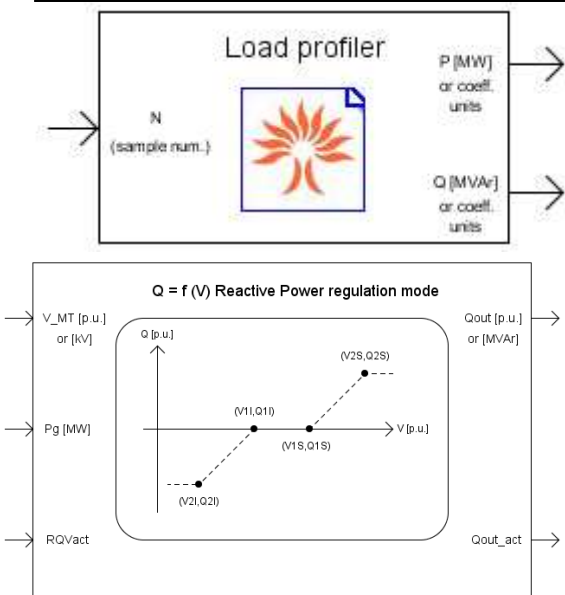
Load profiler

N
(sample num.)

P [MW]
or coeff.
units

Q [MVAr]
or coeff.
units

Q = f (V) Reactive Power regulation mode

V_MT [p.u.]
or [kV]

Pg [MW]

RQVact

Qout [p.u.]
or [MVAr]

Qout_act

Q [p.u.]

V [p.u.]

(V2S,Q2S)

(V1I,Q1I)

(V1S,Q1S)

(V2I,Q2I)